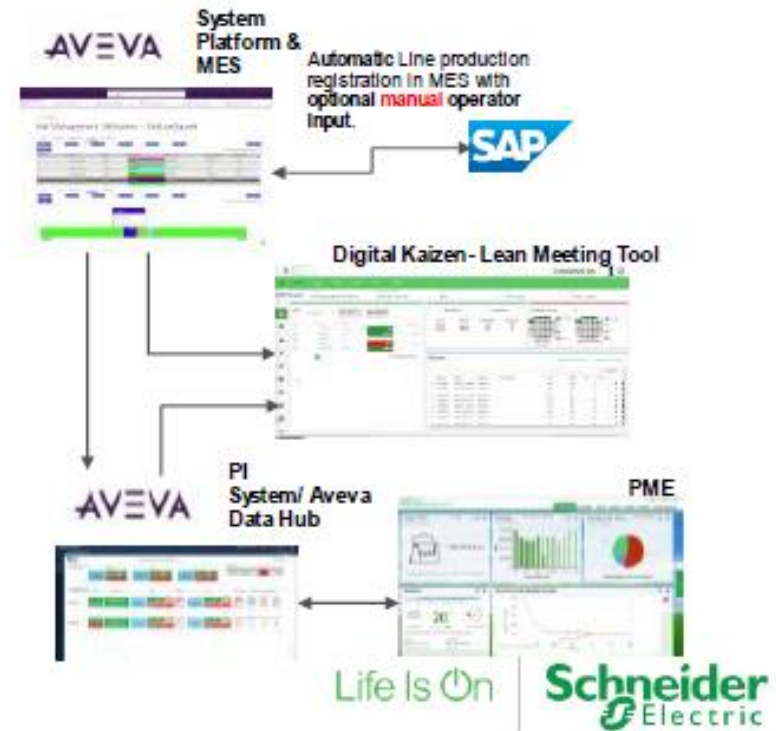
AVEVA

System Platform & MES

Automatic Line production registration in MES with optional manual operator input.

SAP

Digital Kaizen- Lean Meeting Tool

AVEVA

PI System/ Aveva Data Hub

PME

20

Life Is On

Schneider Electric